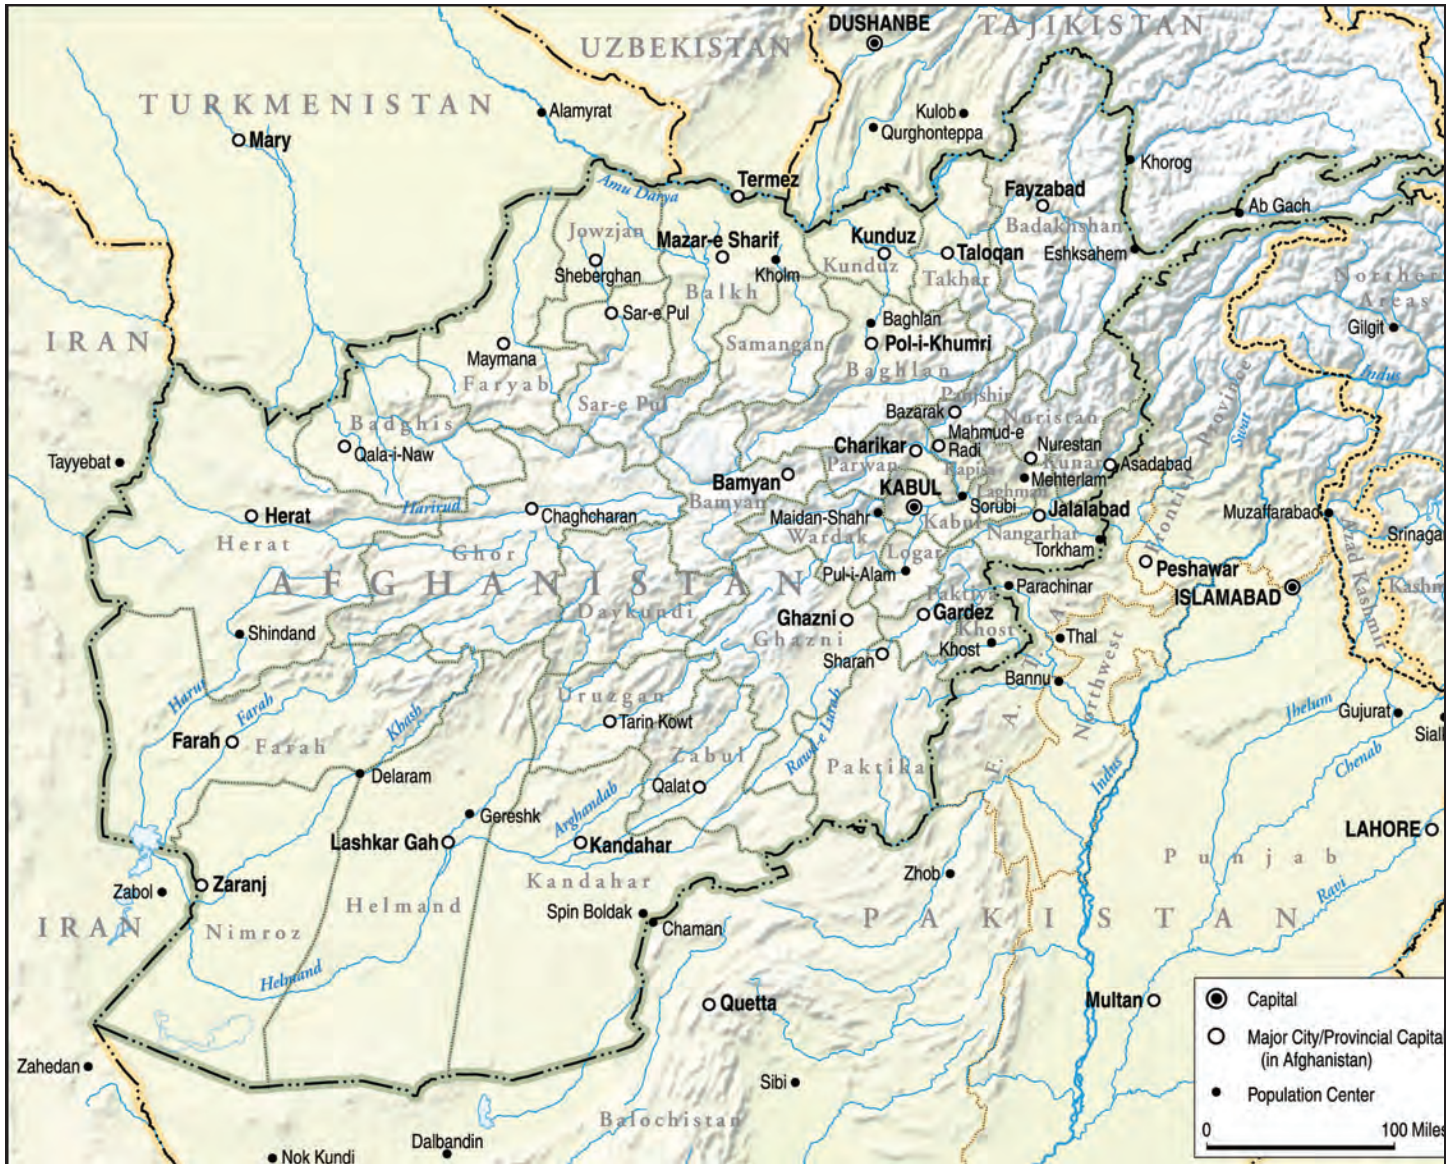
UZBEKISTAN
DUSHANBE
TAJIKISTAN
TURKMENISTAN
Alamyrat
Mary
Kulob
Qurghonteppa
Khorog
Amu Darya
Termez
Fayzabad
Ab Gach
Badakhshan
Jowzjan
Mazar-e Sharif
Kunduz
Taloqan
Eshksahem
Sheberghan
Kholm
Kunduz
Takhar
Northern Areas
Balkh
Sar-e Pul
Baghlan
Gilgit
IRAN
Maymana
Samangan
Pol-i-Khumri
Faryab
Baghlan
Sar-e Pul
Panjshir
Badghis
Bazarak
Nuristan
Qala-i-Naw
Charikar
Mahmud-e Radi
Nurestan
Tayyebat
Parwan
Kapisa
Kunar
Asadabad
Mehterlam
Bamyan
KABUL
Laghman
Herat
Hariirud
Chaghcharan
Bamyan
Maidan-Shahr
Sorubi
Jalalabad
Muzaffarabad
Srinagar
Herat
Wardak
Kabul
Nangarhar
Torkham
Ghor
Logar
Peshawar
AFGHANISTAN
Pul-i-Alam
Paktiya
Parachinar
ISLAMABAD
Daykundi
Ghazni
Gardez
Khost
Azad Kashmir
Shindand
Ghazni
Khost
Thal
Sharan
Bannu
Harut
Farah
Uruzgan
Tarin Kowt
Northwest
Jhelum
Gujurat
Sialk
Farah
Farah
Khash
Zabul
Rud-e Lurah
Paktika
Chenab
Delaram
Qalat
F.A.T.A.
Indus
Gereshk
Arghandab
Lashkar Gah
Kandahar
LAHORE
Zhob
Punjab
Zabol
Zaranj
Kandahar
Ravi
Helmand
Spin Boldak
IRAN
Nimroz
Chaman
PAKISTAN
Helmand
Quetta
Multan
Capital
Major City/Provincial Capita (in Afghanistan)
Population Center
Zahedan
Sibi
Balochistan
0
100 Miles
Dalbandin
Nok Kundi
Swat
Provinc
Indus
Kashm
Fronti